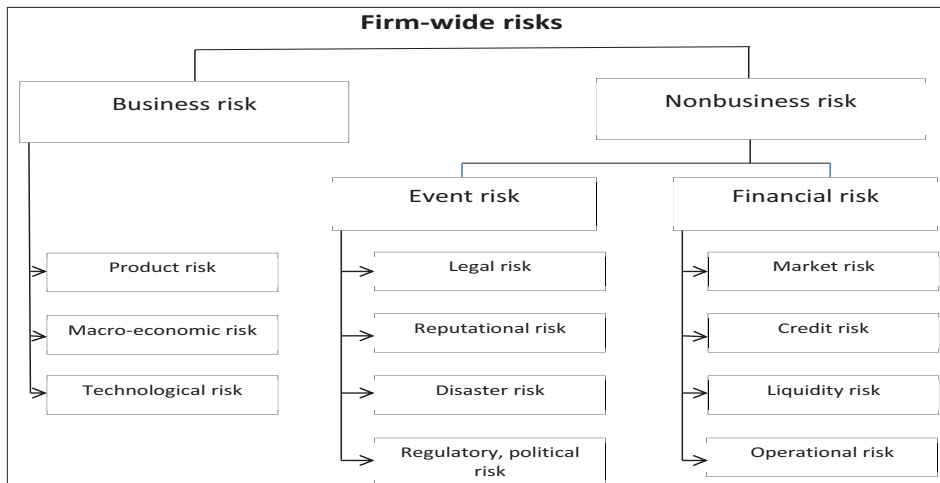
Firm-wide risks

Business risk

Product risk

Macro-economic risk

Technological risk

Nonbusiness risk

Event risk

Legal risk

Reputational risk

Disaster risk

Regulatory, political risk

Financial risk

Market risk

Credit risk

Liquidity risk

Operational risk